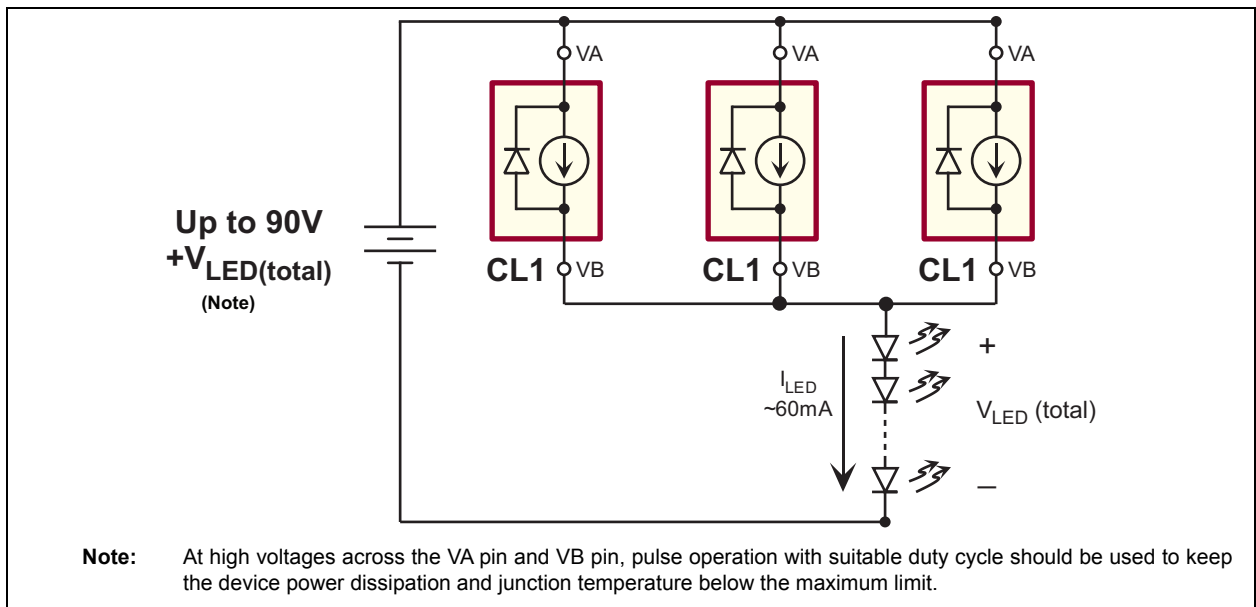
VA
VA
VA

Up to 90V
$+V_{LED(total)}$
(Note)

CL1 VB
CL1 VB
CL1 VB

$I_{LED}$
~60mA

+
$V_{LED}$ (total)
–

Note: At high voltages across the VA pin and VB pin, pulse operation with suitable duty cycle should be used to keep the device power dissipation and junction temperature below the maximum limit.